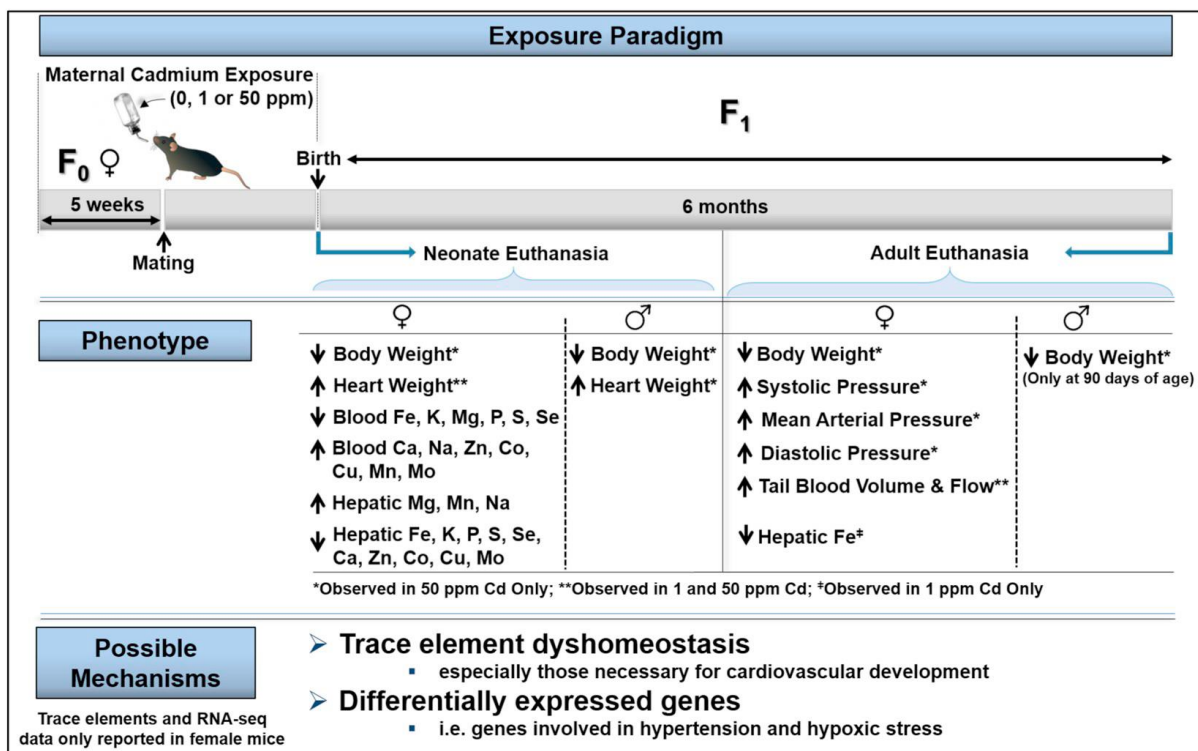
Exposure Paradigm

Maternal Cadmium Exposure (0, 1 or 50 ppm)

$F_1$

$F_0$ ♀

Birth

5 weeks

6 months

Mating

Neonate Euthanasia

Adult Euthanasia

Phenotype

| ♀ | ♂ | ♀ | ♂ |
|---|---|---|---|
| ↓ Body Weight* | ↓ Body Weight* | ↓ Body Weight* | ↓ Body Weight* (Only at 90 days of age) |
| ↑ Heart Weight** | ↑ Heart Weight* | ↑ Systolic Pressure* | |
| ↓ Blood Fe, K, Mg, P, S, Se | | ↑ Mean Arterial Pressure* | |
| ↑ Blood Ca, Na, Zn, Co, Cu, Mn, Mo | | ↑ Diastolic Pressure* | |
| ↑ Hepatic Mg, Mn, Na | | ↑ Tail Blood Volume & Flow** | |
| ↓ Hepatic Fe, K, P, S, Se, Ca, Zn, Co, Cu, Mo | | ↓ Hepatic Fe‡ | |

*Observed in 50 ppm Cd Only; **Observed in 1 and 50 ppm Cd; ‡Observed in 1 ppm Cd Only

Possible Mechanisms

Trace elements and RNA-seq data only reported in female mice

➤ Trace element dyshomeostasis
▪ especially those necessary for cardiovascular development

➤ Differentially expressed genes
▪ i.e. genes involved in hypertension and hypoxic stress